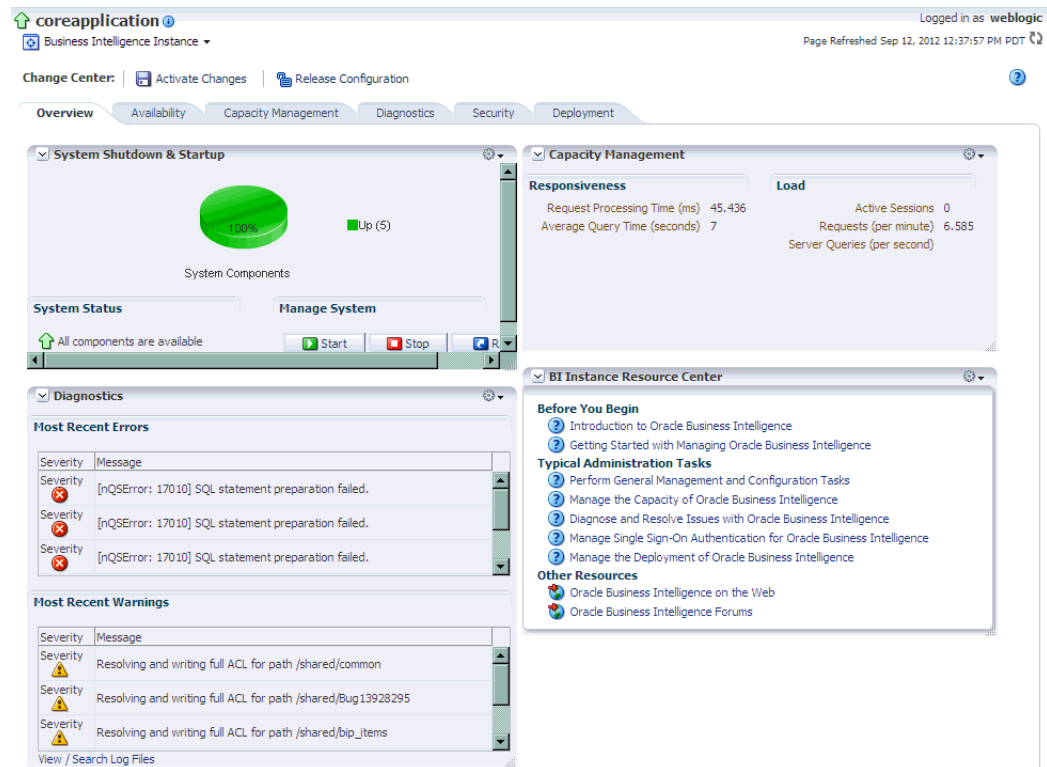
coreapplication

Business Intelligence Instance ▾

Logged in as weblogic

Page Refreshed Sep 12, 2012 12:37:57 PM PDT

Change Center: Activate Changes Release Configuration

Overview | Availability | Capacity Management | Diagnostics | Security | Deployment

System Shutdown & Startup

100%

Up (5)

System Components

System Status

Manage System

All components are available

Start Stop R

Capacity Management

Responsiveness

Request Processing Time (ms) 45.436
Average Query Time (seconds) 7

Load

Active Sessions 0
Requests (per minute) 6.585
Server Queries (per second)

BI Instance Resource Center

Before You Begin
Introduction to Oracle Business Intelligence
Getting Started with Managing Oracle Business Intelligence

Typical Administration Tasks
Perform General Management and Configuration Tasks
Manage the Capacity of Oracle Business Intelligence
Diagnose and Resolve Issues with Oracle Business Intelligence
Manage Single Sign-On Authentication for Oracle Business Intelligence
Manage the Deployment of Oracle Business Intelligence

Other Resources
Oracle Business Intelligence on the Web
Oracle Business Intelligence Forums

Diagnostics

Most Recent Errors

| Severity | Message |
|---|---|
| Severity | [nQSError: 17010] SQL statement preparation failed. |
| Severity | [nQSError: 17010] SQL statement preparation failed. |
| Severity | [nQSError: 17010] SQL statement preparation failed. |

Most Recent Warnings

| Severity | Message |
|---|---|
| Severity | Resolving and writing full ACL for path /shared/common |
| Severity | Resolving and writing full ACL for path /shared/Bug13928295 |
| Severity | Resolving and writing full ACL for path /shared/bip_items |

View / Search Log Files